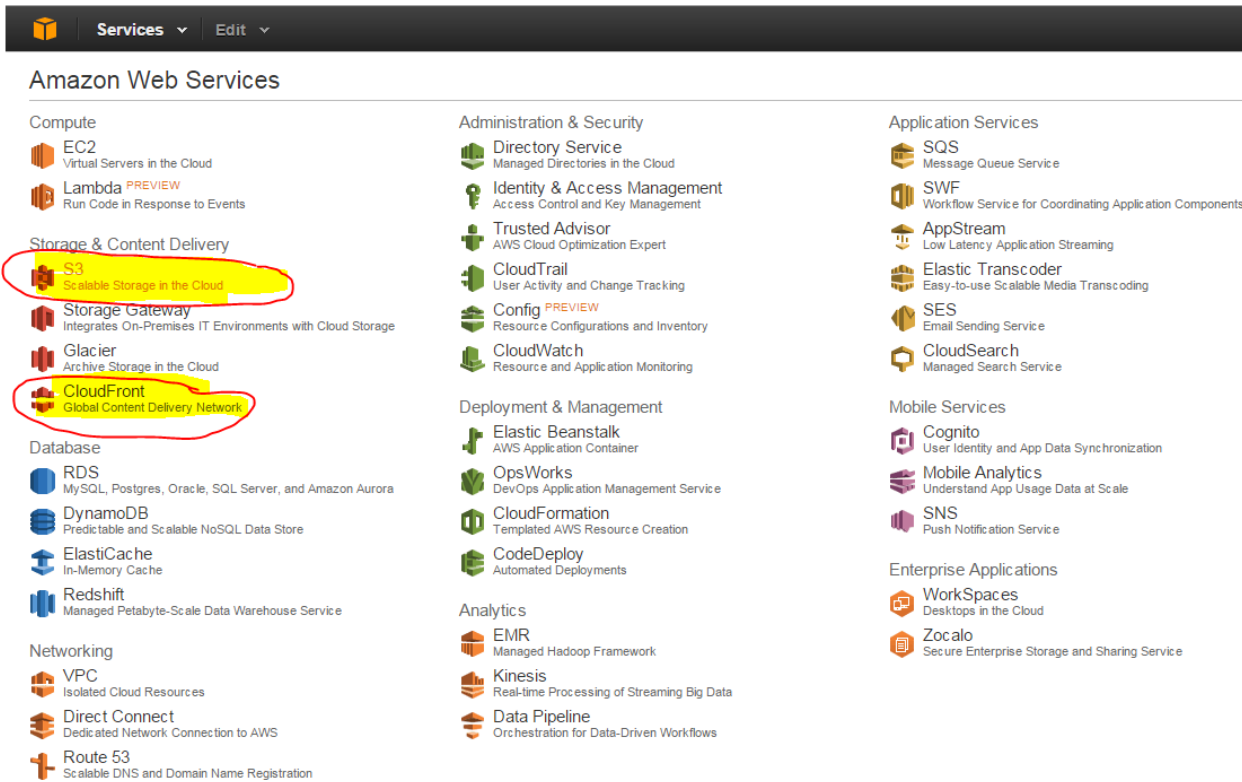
Services Edit

Amazon Web Services

Compute

EC2
Virtual Servers in the Cloud

Lambda PREVIEW
Run Code in Response to Events

Storage & Content Delivery

S3
Scalable Storage in the Cloud

Storage Gateway
Integrates On-Premises IT Environments with Cloud Storage

Glacier
Archive Storage in the Cloud

CloudFront
Global Content Delivery Network

Database

RDS
MySQL, Postgres, Oracle, SQL Server, and Amazon Aurora

DynamoDB
Predictable and Scalable NoSQL Data Store

ElastiCache
In-Memory Cache

Redshift
Managed Petabyte-Scale Data Warehouse Service

Networking

VPC
Isolated Cloud Resources

Direct Connect
Dedicated Network Connection to AWS

Route 53
Scalable DNS and Domain Name Registration

Administration & Security

Directory Service
Managed Directories in the Cloud

Identity & Access Management
Access Control and Key Management

Trusted Advisor
AWS Cloud Optimization Expert

CloudTrail
User Activity and Change Tracking

Config PREVIEW
Resource Configurations and Inventory

CloudWatch
Resource and Application Monitoring

Deployment & Management

Elastic Beanstalk
AWS Application Container

OpsWorks
DevOps Application Management Service

CloudFormation
Templated AWS Resource Creation

CodeDeploy
Automated Deployments

Analytics

EMR
Managed Hadoop Framework

Kinesis
Real-time Processing of Streaming Big Data

Data Pipeline
Orchestration for Data-Driven Workflows

Application Services

SQS
Message Queue Service

SWF
Workflow Service for Coordinating Application Components

AppStream
Low Latency Application Streaming

Elastic Transcoder
Easy-to-use Scalable Media Transcoding

SES
Email Sending Service

CloudSearch
Managed Search Service

Mobile Services

Cognito
User Identity and App Data Synchronization

Mobile Analytics
Understand App Usage Data at Scale

SNS
Push Notification Service

Enterprise Applications

WorkSpaces
Desktops in the Cloud

Zocalo
Secure Enterprise Storage and Sharing Service